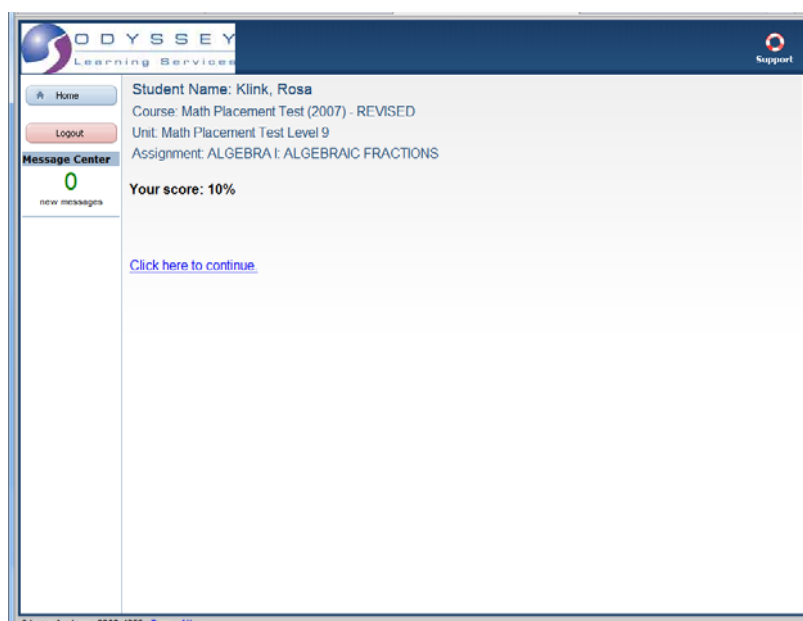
ODYSSEY
Learning Services

Support

Home

Logout

Message Center
0
new messages

Student Name: Klink, Rosa
Course: Math Placement Test (2007) - REVISED
Unit: Math Placement Test Level 9
Assignment: ALGEBRA I: ALGEBRAIC FRACTIONS

Your score: 10%

Click here to continue.

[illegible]